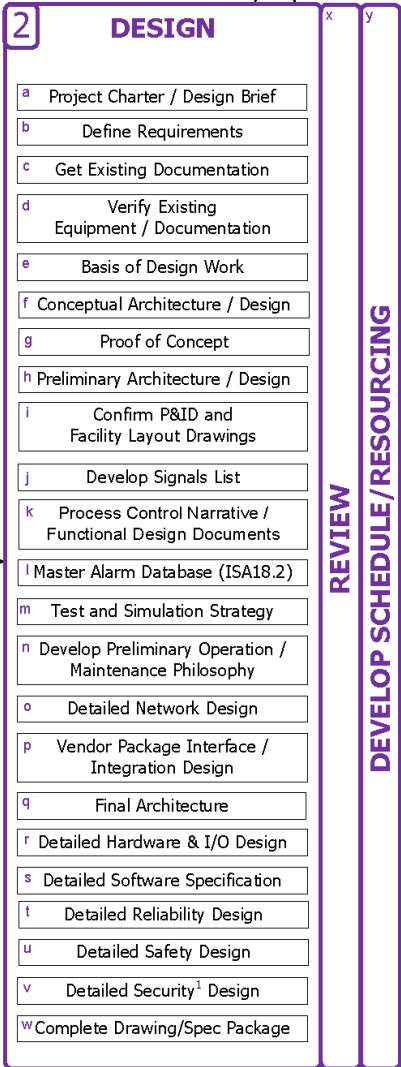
2 DESIGN

a Project Charter / Design Brief

b Define Requirements

c Get Existing Documentation

d Verify Existing Equipment / Documentation

e Basis of Design Work

f Conceptual Architecture / Design

g Proof of Concept

h Preliminary Architecture / Design

i Confirm P&ID and Facility Layout Drawings

j Develop Signals List

k Process Control Narrative / Functional Design Documents

l Master Alarm Database (ISA18.2)

m Test and Simulation Strategy

n Develop Preliminary Operation / Maintenance Philosophy

o Detailed Network Design

p Vendor Package Interface / Integration Design

q Final Architecture

r Detailed Hardware & I/O Design

s Detailed Software Specification

t Detailed Reliability Design

u Detailed Safety Design

v Detailed Security$^1$ Design

w Complete Drawing/Spec Package

x REVIEW

y DEVELOP SCHEDULE/RESOURCING